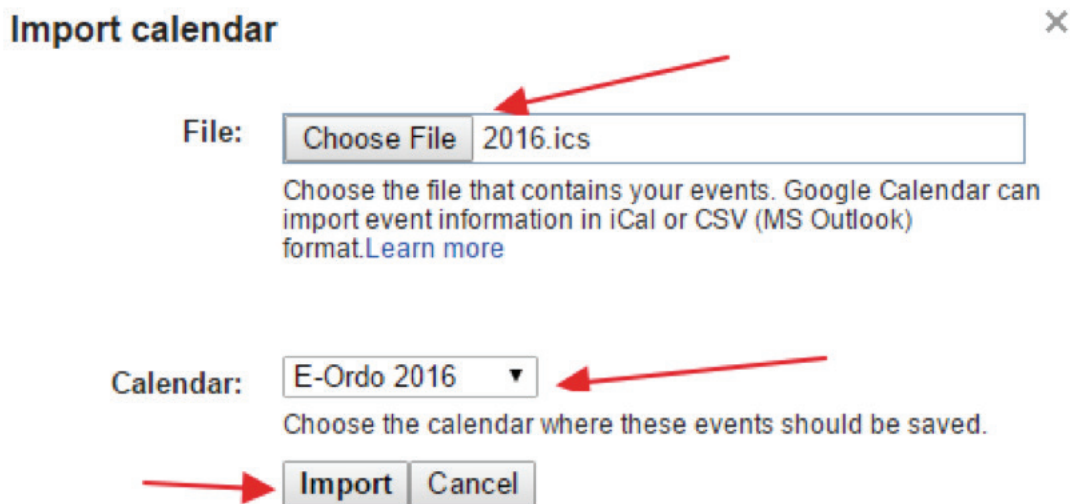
Import calendar

×

File: Choose File 2016.ics

Choose the file that contains your events. Google Calendar can import event information in iCal or CSV (MS Outlook) format.Learn more

Calendar: E-Ordo 2016 ▼

Choose the calendar where these events should be saved.

Import Cancel